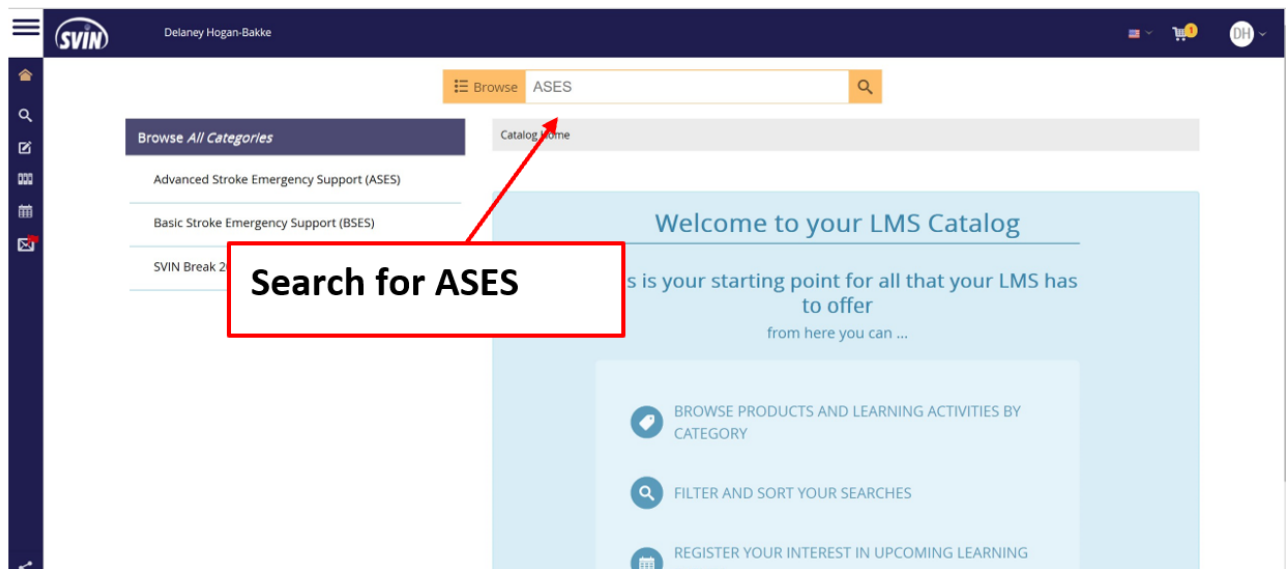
SVIN

Delaney Hogan-Bakke

1

DH

Browse ASES

Browse All Categories

Advanced Stroke Emergency Support (ASES)

Basic Stroke Emergency Support (BSES)

SVIN Break 2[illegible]

Catalog Home

Search for ASES

Welcome to your LMS Catalog

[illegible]s is your starting point for all that your LMS has to offer

from here you can ...

BROWSE PRODUCTS AND LEARNING ACTIVITIES BY CATEGORY

FILTER AND SORT YOUR SEARCHES

REGISTER YOUR INTEREST IN UPCOMING LEARNING